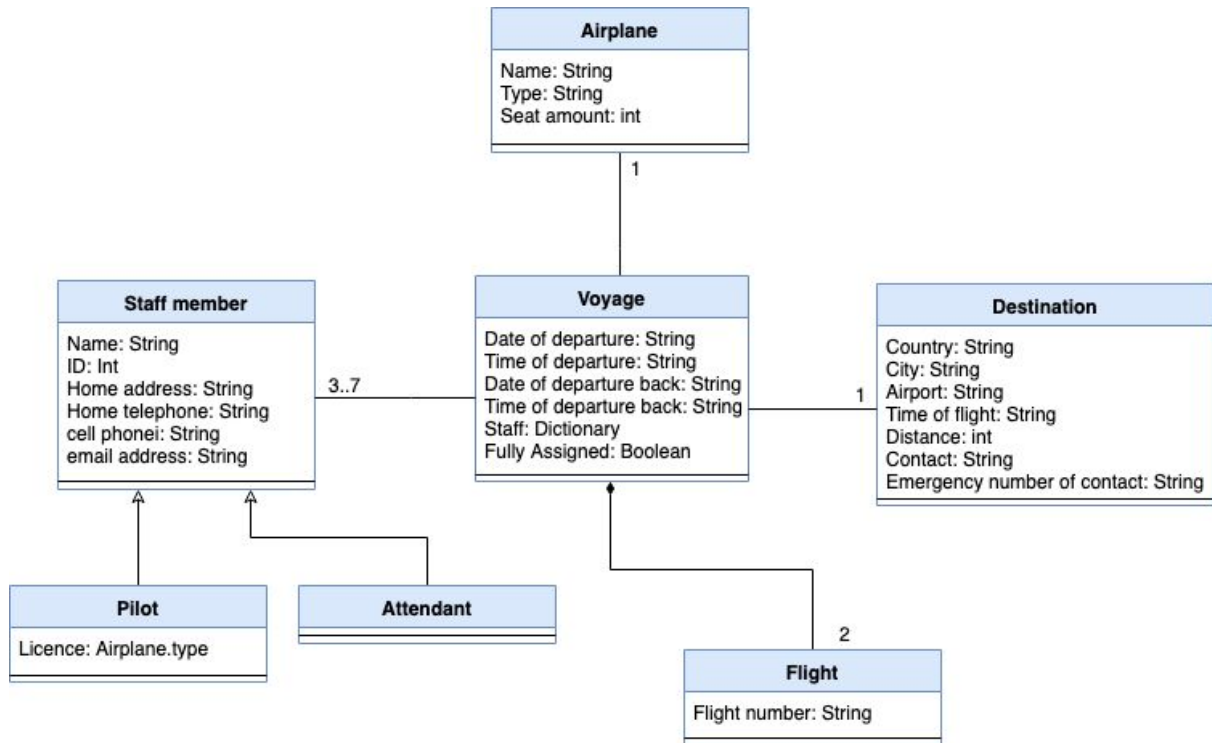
Airplane

Name: String
Type: String
Seat amount: int

1

Staff member

Name: String
ID: Int
Home address: String
Home telephone: String
cell phonei: String
email address: String

3..7

Voyage

Date of departure: String
Time of departure: String
Date of departure back: String
Time of departure back: String
Staff: Dictionary
Fully Assigned: Boolean

1

Destination

Country: String
City: String
Airport: String
Time of flight: String
Distance: int
Contact: String
Emergency number of contact: String

Pilot

Licence: Airplane.type

Attendant

2

Flight

Flight number: String